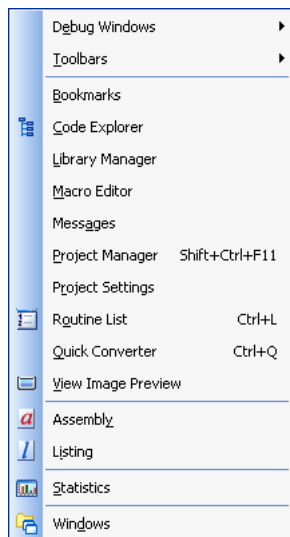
Debug Windows
Toolbars
Bookmarks
Code Explorer
Library Manager
Macro Editor
Messages
Project Manager Shift+Ctrl+F11
Project Settings
Routine List Ctrl+L
Quick Converter Ctrl+Q
View Image Preview
Assembly
Listing
Statistics
Windows